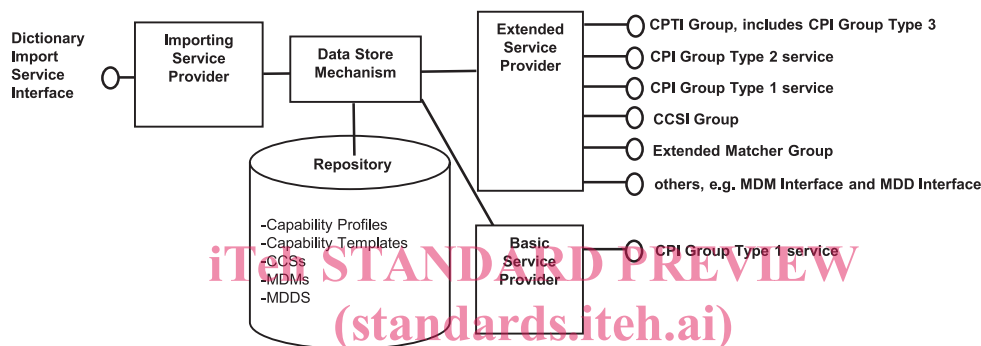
Dictionary Import Service Interface

Importing Service Provider

Data Store Mechanism

Extended Service Provider

CPTI Group, includes CPI Group Type 3

CPI Group Type 2 service

CPI Group Type 1 service

CCSI Group

Extended Matcher Group

others, e.g. MDM Interface and MDD Interface

Repository

-Capability Profiles
-Capability Templates
-CCSs
-MDMs
-MDDS

Basic Service Provider

CPI Group Type 1 service

iTeh STANDARD PREVIEW
(standards.iteh.ai)